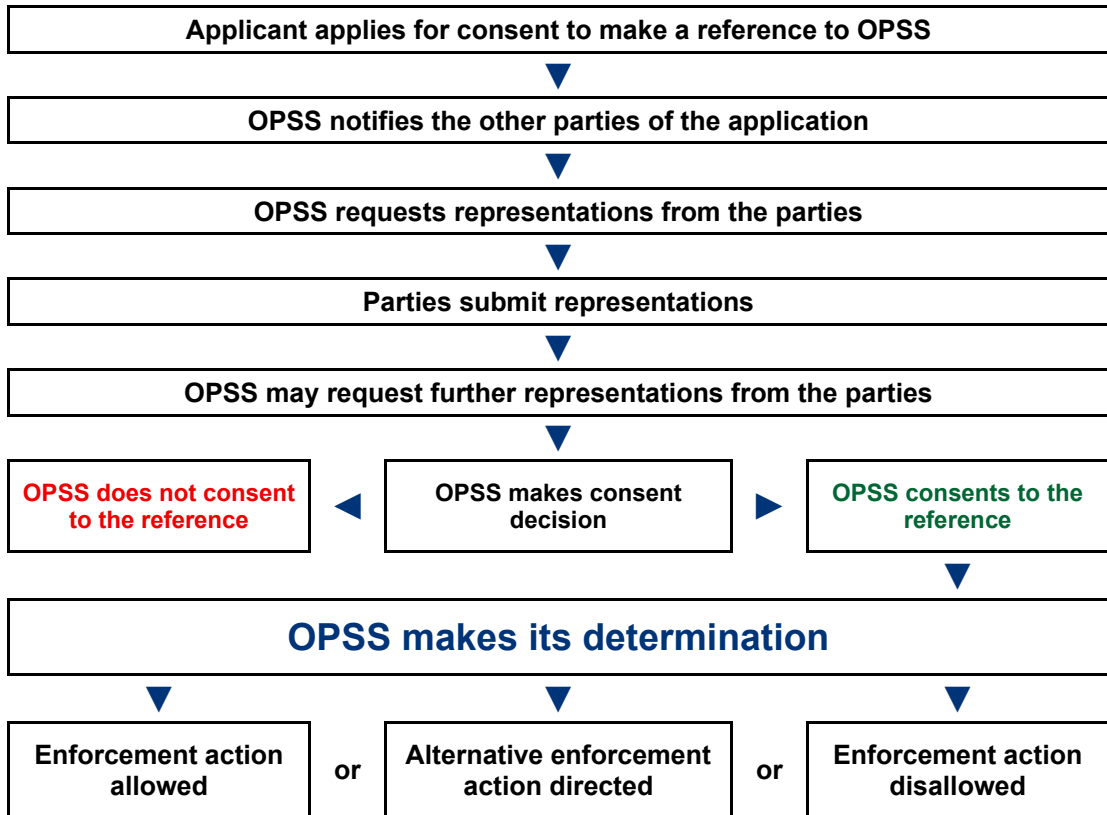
Applicant applies for consent to make a reference to OPSS

OPSS notifies the other parties of the application

OPSS requests representations from the parties

Parties submit representations

OPSS may request further representations from the parties

OPSS does not consent to the reference

OPSS makes consent decision

OPSS consents to the reference

OPSS makes its determination

Enforcement action allowed

or

Alternative enforcement action directed

or

Enforcement action disallowed